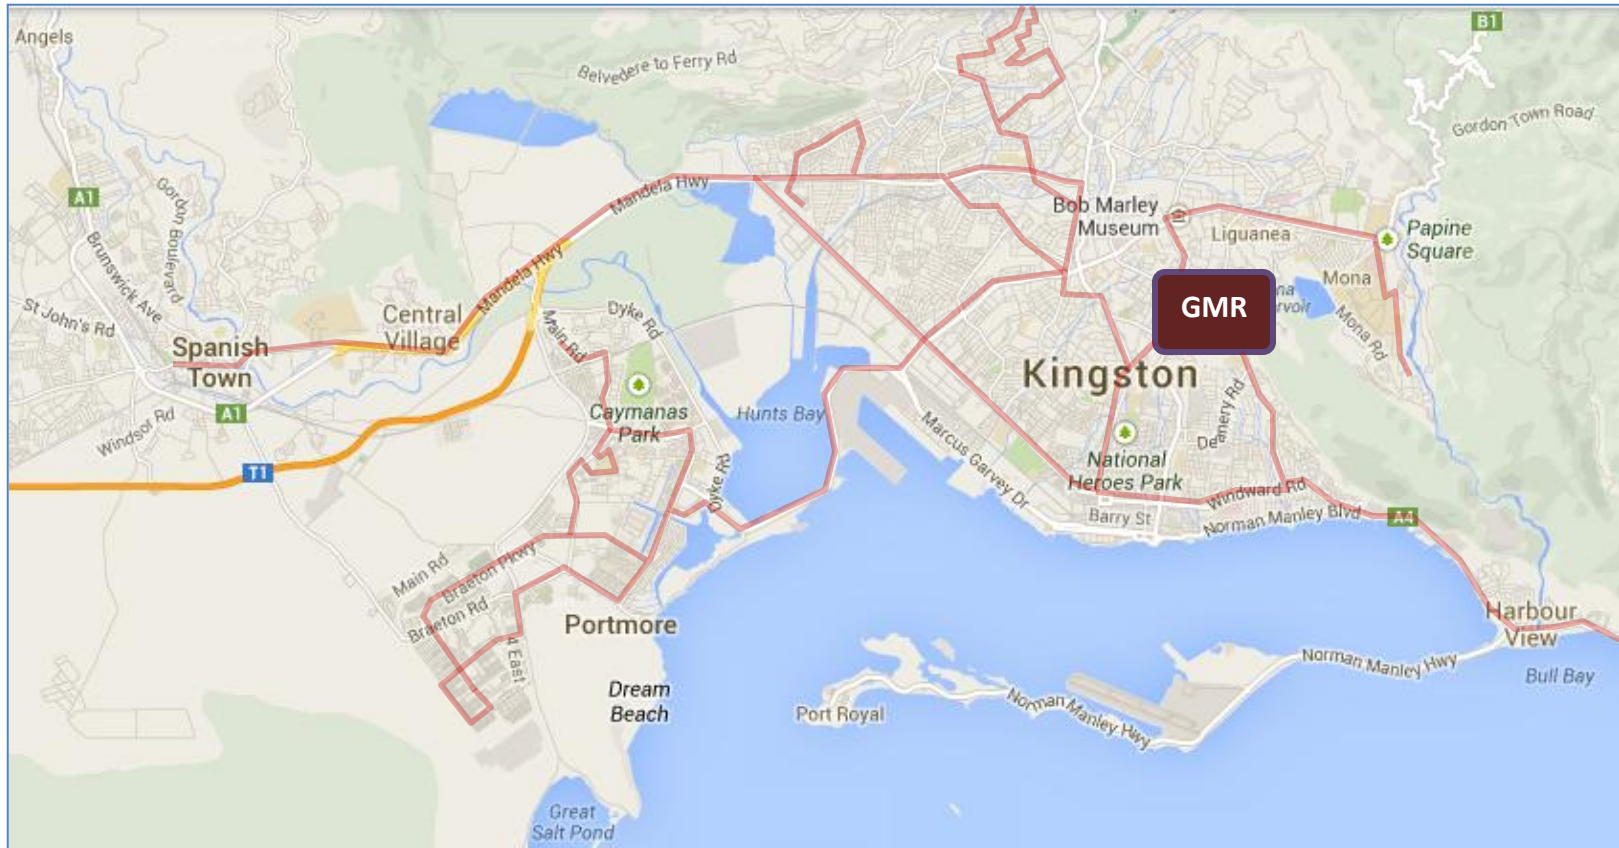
Angels
Belvedere to Ferry Rd
B1
Gordon Town Road
A1
Gordon Boulevard
Brunswick Ave
St John's Rd
Mandela Hwy
Mandela Hwy
Bob Marley Museum
Liguanea
Papine Square
Mona
GMR
Mona Rd
Central Village
Spanish Town
A1
Windsor Rd
T1
Dyke Rd
Main Rd
Caymanas Park
Hunts Bay
Kingston
Marcus Garvey Dr
Deanery Rd
National Heroes Park
Windward Rd
Barry St
Norman Manley Blvd
A4
Dyke Rd
Main Rd
Braeton Pkwy
Braeton Rd
Portmore
Harbour View
Norman Manley Hwy
Bull Bay
Dream Beach
Port Royal
Norman Manley Hwy
Great Salt Pond